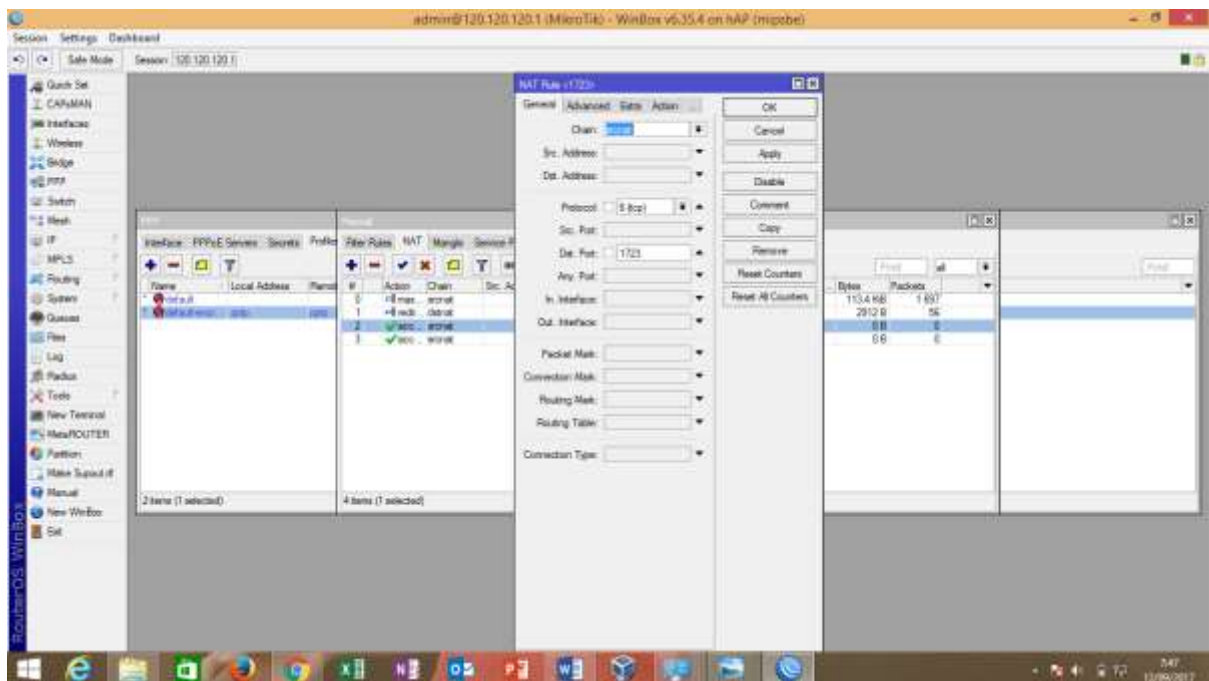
admin@120.120.120.1 (MikroTik) - WinBox v6.35.4 on hAP (mipsbe)

Session Settings Dashboard

Safe Mode Session: 120.120.120.1

Quick Set
CAPsMAN
Interfaces
Wireless
Bridge
PPP
Switch
Mesh
IP
MPLS
Routing
System
Queues
Files
Log
Radius
Tools
New Terminal
MetaROUTER
Partition
Make Supout.rif
Manual
New WinBox
Exit

RouterOS WinBox

PPP
Interface PPPoE Servers Secrets Profiles

| Name | Local Address | Remote |
|---|---|---|
| * default | | |
| * default-encr... | pptp | pptp |

2 items (1 selected)

Firewall
Filter Rules NAT Mangle Service P

| # | Action | Chain | Src. Ad |
|---|---|---|---|
| 0 | mas... | srcnat | |
| 1 | redir... | dstnat | |
| 2 | acc... | srcnat | |
| 3 | acc... | srcnat | |

4 items (1 selected)

NAT Rule <1723>
General Advanced Extra Action ...

Chain: srcnat
Src. Address:
Dst. Address:
Protocol: 6 (tcp)
Src. Port:
Dst. Port: 1723
Any. Port:
In. Interface:
Out. Interface:
Packet Mark:
Connection Mark:
Routing Mark:
Routing Table:
Connection Type:

OK
Cancel
Apply
Disable
Comment
Copy
Remove
Reset Counters
Reset All Counters

Find all

| Bytes | Packets |
|---|---|
| 113.4 KiB | 1 697 |
| 2912 B | 56 |
| 0 B | 0 |
| 0 B | 0 |

Find

5:47
12/09/2017